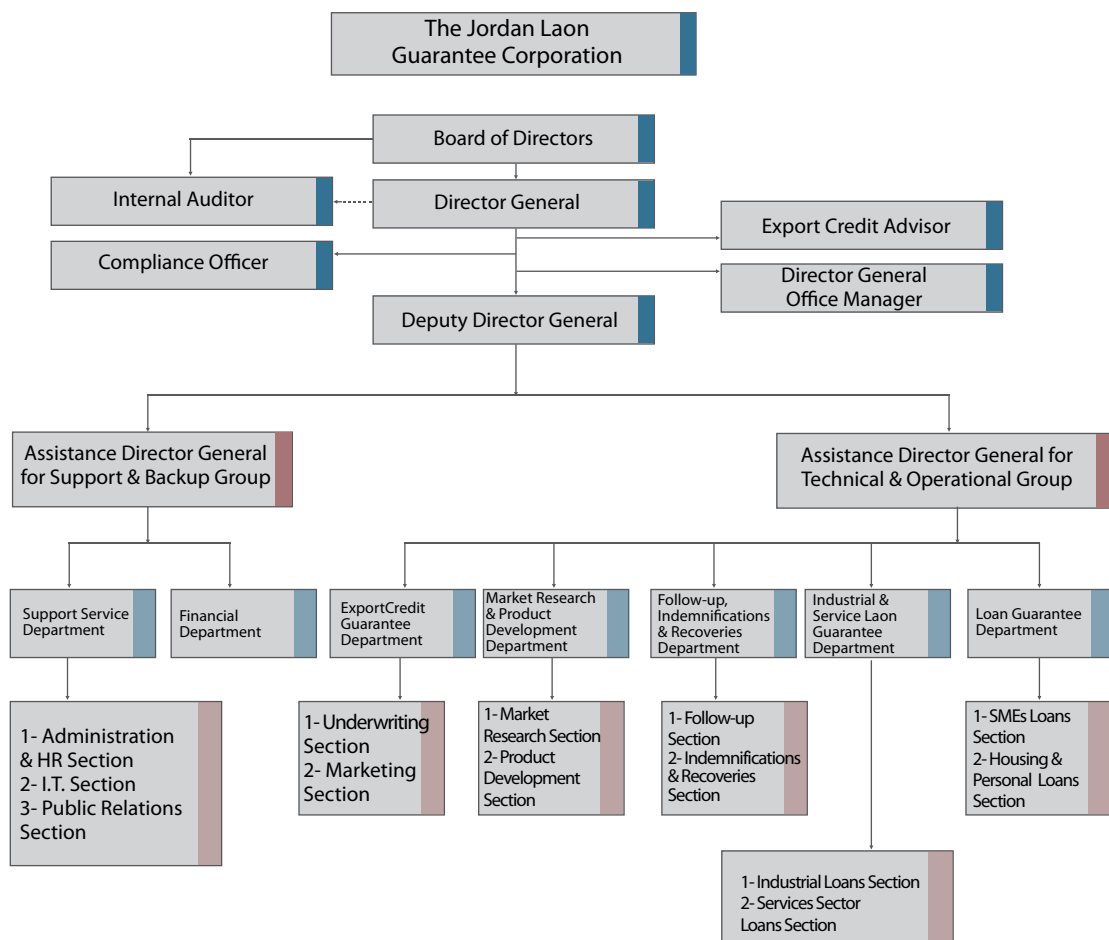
The Jordan Laon Guarantee Corporation

Board of Directors

Internal Auditor

Director General

Export Credit Advisor

Compliance Officer

Director General Office Manager

Deputy Director General

Assistance Director General for Support & Backup Group

Assistance Director General for Technical & Operational Group

Support Service Department

Financial Department

ExportCredit Guarantee Department

Market Research & Product Development Department

Follow-up, Indemnifications & Recoveries Department

Industrial & Service Laon Guarantee Department

Loan Guarantee Department

1- Administration & HR Section
2- I.T. Section
3- Public Relations Section

1- Underwriting Section
2- Marketing Section

1- Market Research Section
2- Product Development Section

1- Follow-up Section
2- Indemnifications & Recoveries Section

1- SMEs Loans Section
2- Housing & Personal Loans Section

1- Industrial Loans Section
2- Services Sector Loans Section